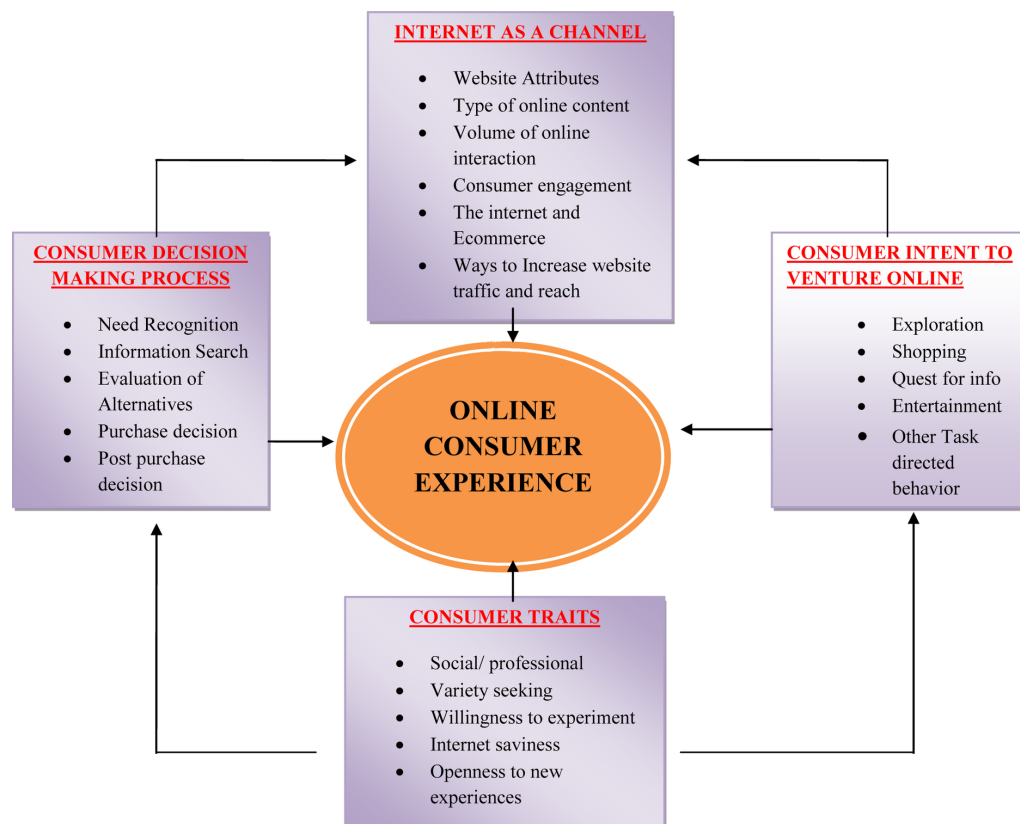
INTERNET AS A CHANNEL

- Website Attributes
- Type of online content
- Volume of online interaction
- Consumer engagement
- The internet and Ecommerce
- Ways to Increase website traffic and reach

CONSUMER DECISION MAKING PROCESS

- Need Recognition
- Information Search
- Evaluation of Alternatives
- Purchase decision
- Post purchase decision

ONLINE CONSUMER EXPERIENCE

CONSUMER INTENT TO VENTURE ONLINE

- Exploration
- Shopping
- Quest for info
- Entertainment
- Other Task directed behavior

CONSUMER TRAITS

- Social/ professional
- Variety seeking
- Willingness to experiment
- Internet saviness
- Openness to new experiences